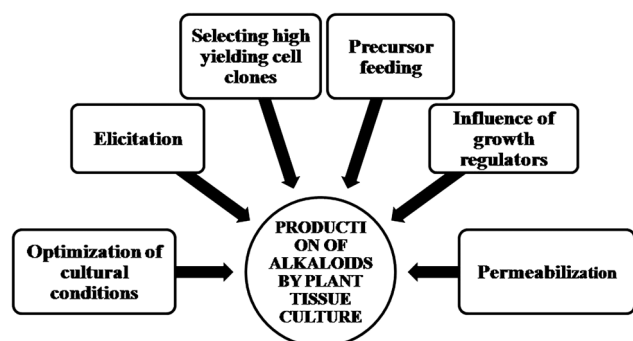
Selecting high yielding cell clones

Precursor feeding

Elicitation

Influence of growth regulators

Optimization of cultural conditions

PRODUCTI ON OF ALKALOIDS BY PLANT TISSUE CULTURE

Permeabilization